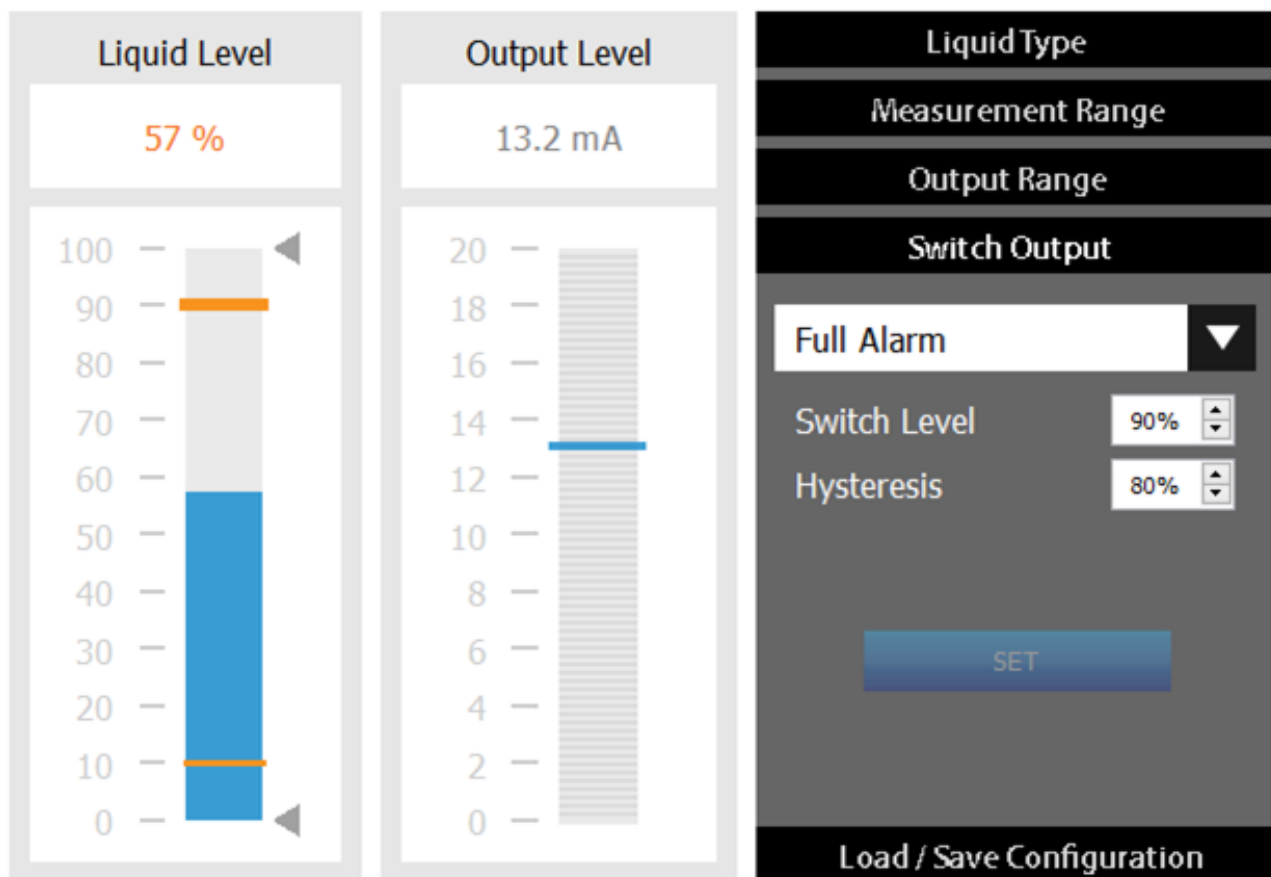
Liquid Level

57 %

100
90
80
70
60
50
40
30
20
10
0

Output Level

13.2 mA

20
18
16
14
12
10
8
6
4
2
0

Liquid Type

Measurement Range

Output Range

Switch Output

Full Alarm

Switch Level 90%

Hysteresis 80%

SET

Load / Save Configuration